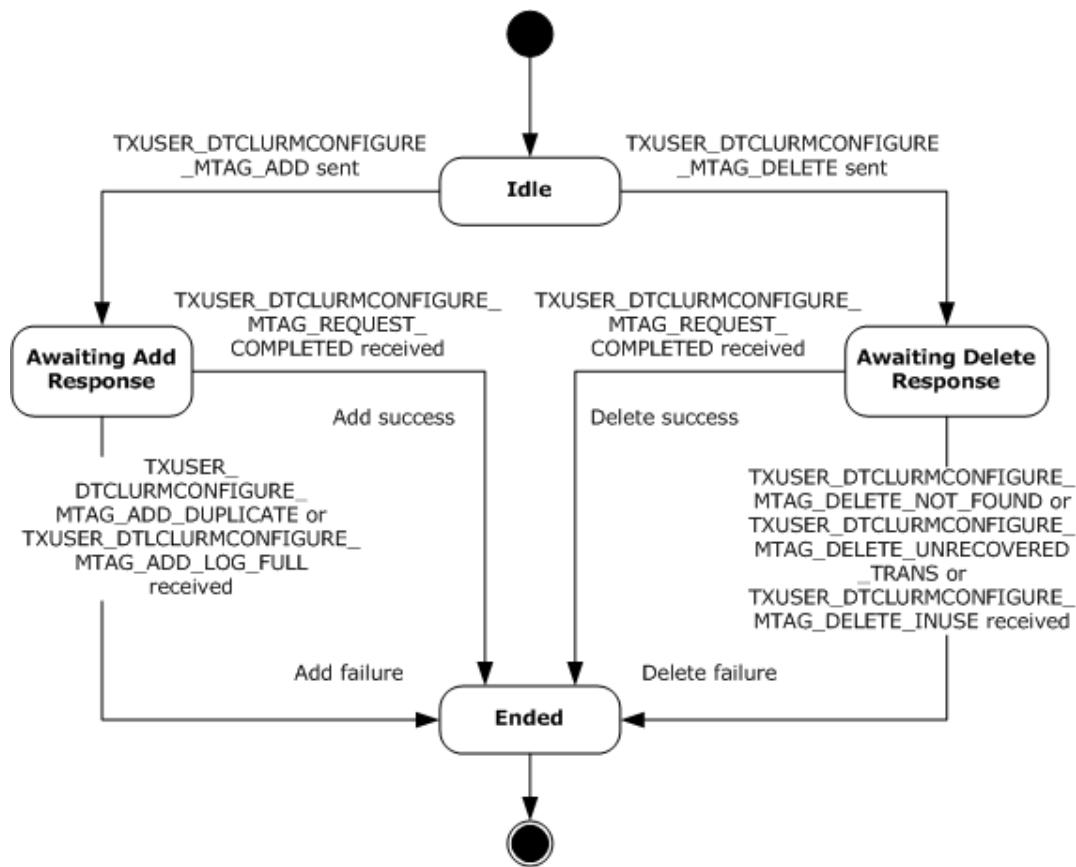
TXUSER_DTCLURMCONFIGURE _MTAG_ADD sent

TXUSER_DTCLURMCONFIGURE _MTAG_DELETE sent

Idle

TXUSER_DTCLURMCONFIGURE_ MTAG_REQUEST_ COMPLETED received

TXUSER_DTCLURMCONFIGURE_ MTAG_REQUEST_ COMPLETED received

Awaiting Add Response

Awaiting Delete Response

Add success

Delete success

TXUSER_ DTCLURMCONFIGURE_ MTAG_ADD_DUPLICATE or TXUSER_DTCLURMCONFIGURE_ MTAG_ADD_LOG_FULL received

TXUSER_DTCLURMCONFIGURE_ MTAG_DELETE_NOT_FOUND or TXUSER_DTCLURMCONFIGURE_ MTAG_DELETE_UNRECOVERED _TRANS or TXUSER_DTCLURMCONFIGURE_ MTAG_DELETE_INUSE received

Add failure

Delete failure

Ended